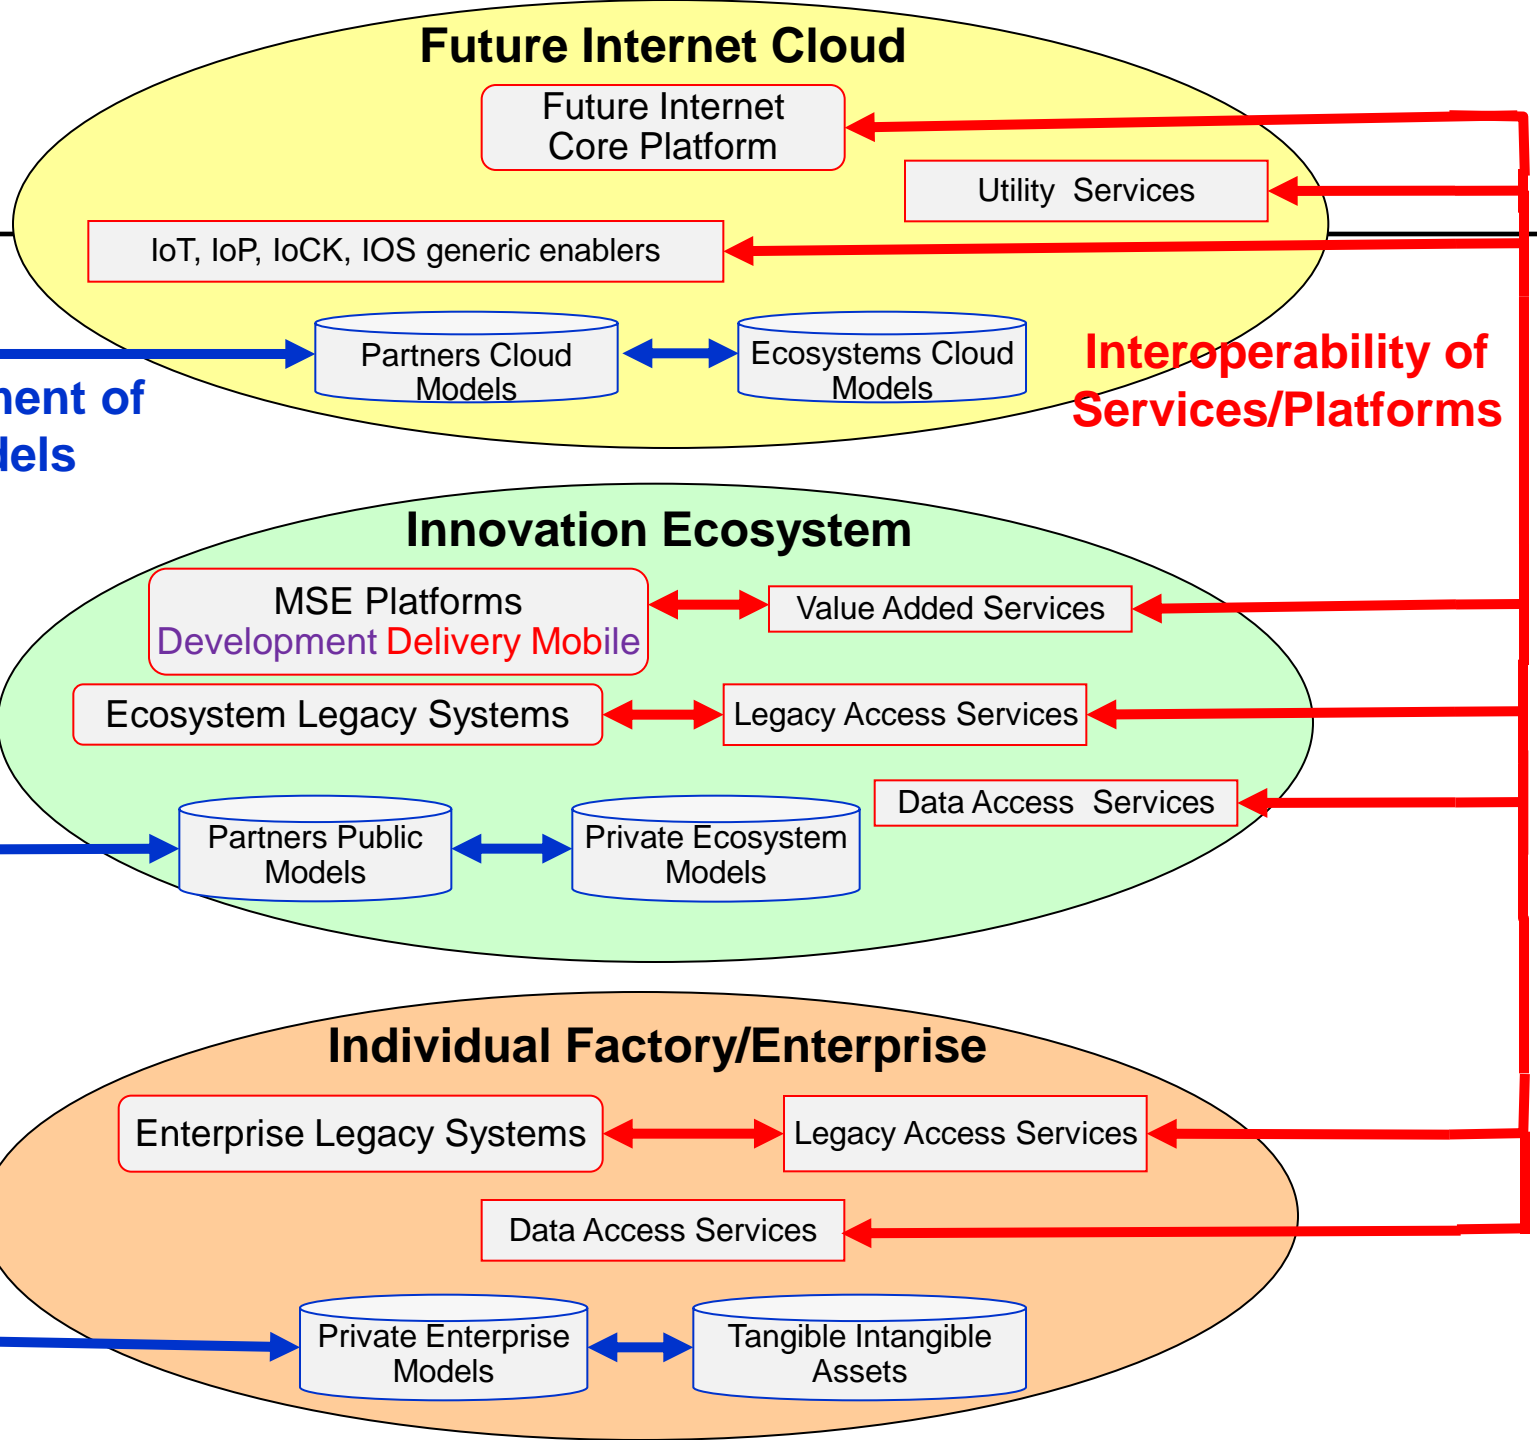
Future Internet Cloud

Future Internet Core Platform

Utility Services

IoT, IoP, IoCK, IOS generic enablers

Partners Cloud Models

Ecosystems Cloud Models

ment of
dels

Interoperability of Services/Platforms

Innovation Ecosystem

MSE Platforms
Development Delivery Mobile

Value Added Services

Ecosystem Legacy Systems

Legacy Access Services

Data Access Services

Partners Public Models

Private Ecosystem Models

Individual Factory/Enterprise

Enterprise Legacy Systems

Legacy Access Services

Data Access Services

Private Enterprise Models

Tangible Intangible Assets